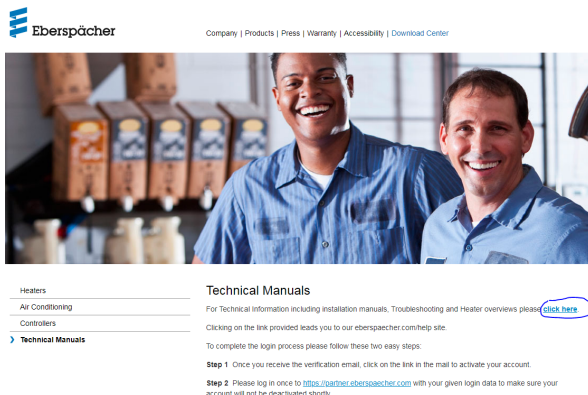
Eberspächer

Company | Products | Press | Warranty | Accessibility | Download Center

Heaters
Air Conditioning
Controllers
Technical Manuals

Technical Manuals

For Technical Information including installation manuals, Troubleshooting and Heater overviews please click here

Clicking on the link provided leads you to our eberspaecher.com/help site.

To complete the login process please follow these two easy steps:

Step 1 Once you receive the verification email, click on the link in the mail to activate your account.

Step 2 Please log in once to https://partner.eberspaecher.com with your given login data to make sure your account will not be deactivated shortly.